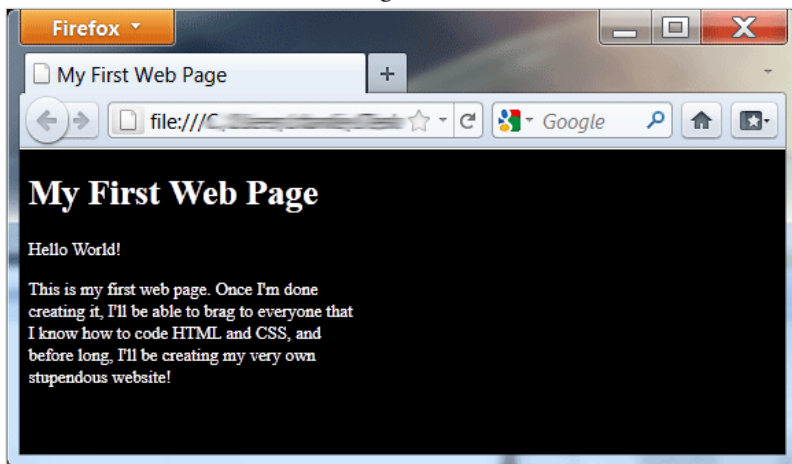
Firefox

My First Web Page

+

file:///C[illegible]

Google

My First Web Page

Hello World!

This is my first web page. Once I'm done creating it, I'll be able to brag to everyone that I know how to code HTML and CSS, and before long, I'll be creating my very own stupendous website!